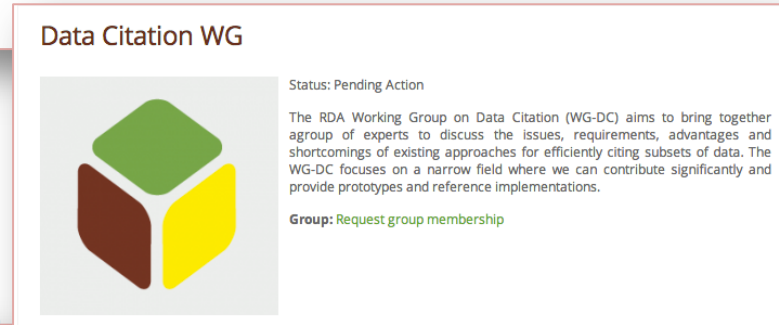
Data Citation WG

Status: Pending Action

The RDA Working Group on Data Citation (WG-DC) aims to bring together agroup of experts to discuss the issues, requirements, advantages and shortcomings of existing approaches for efficiently citing subsets of data. The WG-DC focuses on a narrow field where we can contribute significantly and provide prototypes and reference implementations.

Group: Request group membership